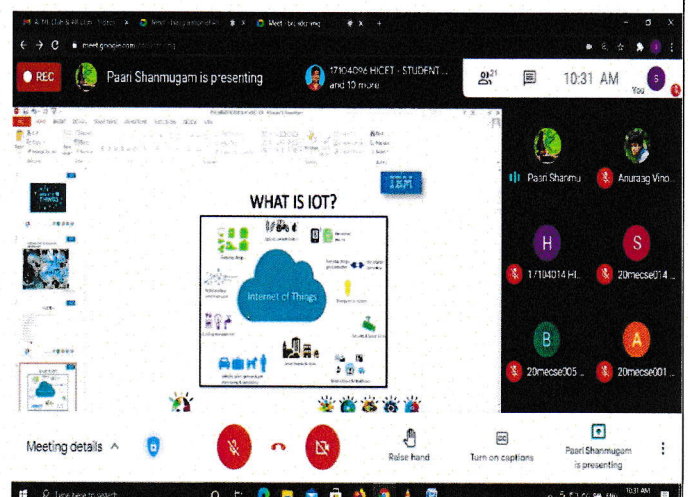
meet.google.com

REC

Paari Shanmugam is presenting

17104096 HICET - STUDENT ... and 10 more

21

10:31 AM

You

WHAT IS IOT?

Internet of Things

Paari Shanmu

Anurag Vino

H

S

1/104014 HI...

20mecse014 ...

B

A

20mecse305 ...

20mecse001 ...

Meeting details

Raise hand

Turn on captions

Paari Shanmugam is presenting

Type here to search

10:31 AM